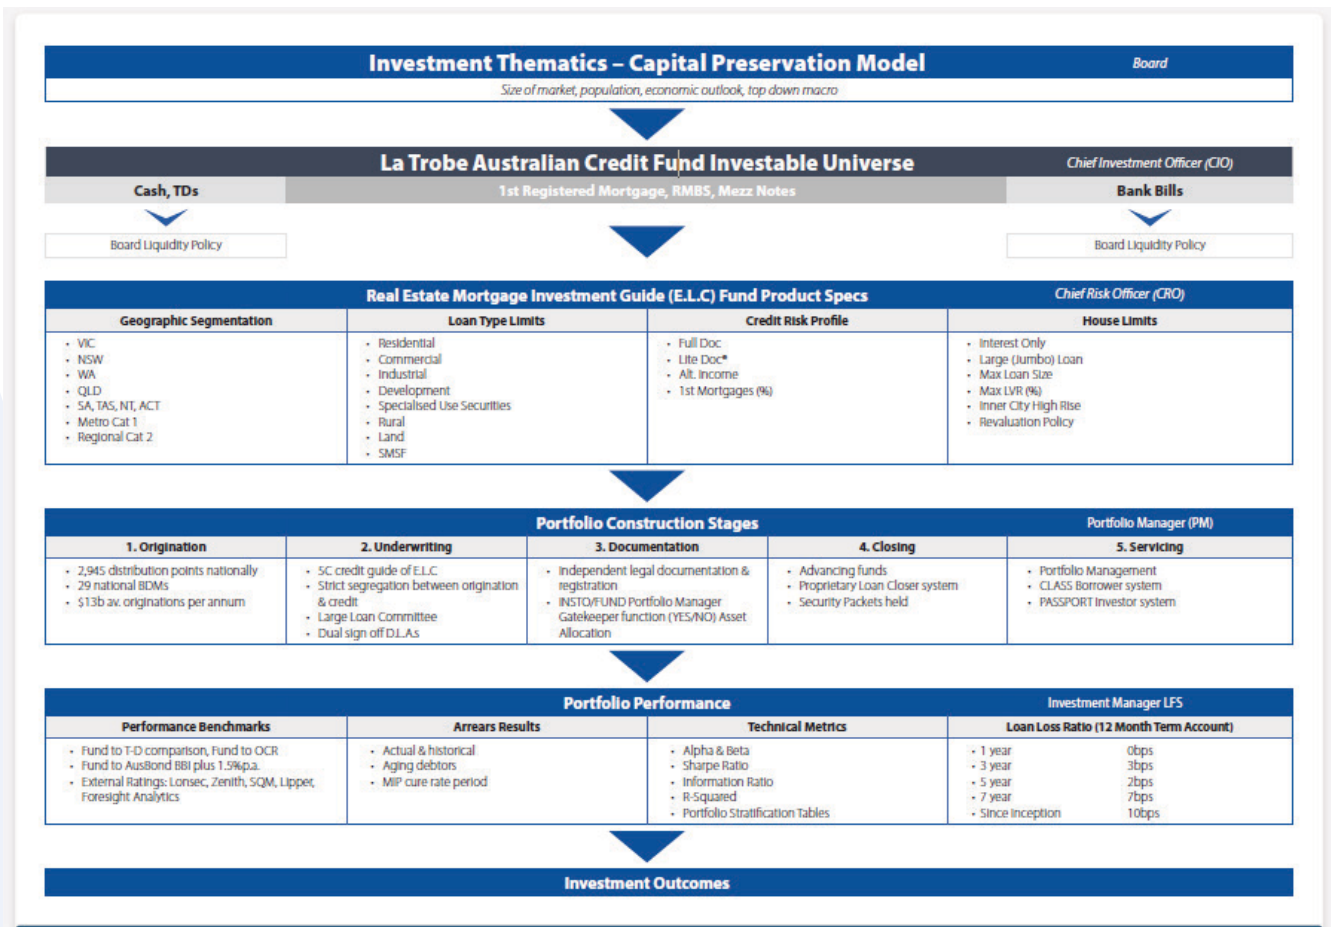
Investment Thematics – Capital Preservation Model

Board

Size of market, population, economic outlook, top down macro

La Trobe Australian Credit Fund Investable Universe

Chief Investment Officer (CIO)

Cash, TDs

1st Registered Mortgage, RMBS, Mezz Notes

Bank Bills

Board Liquidity Policy

Board Liquidity Policy

Real Estate Mortgage Investment Guide (E.L.C) Fund Product Specs

Chief Risk Officer (CRO)

| Geographic Segmentation | Loan Type Limits | Credit Risk Profile | House Limits |
|---|---|---|---|
| • VIC • NSW • WA • QLD • SA, TAS, NT, ACT • Metro Cat 1 • Regional Cat 2 | • Residential • Commercial • Industrial • Development • Specialised Use Securities • Rural • Land • SMSF | • Full Doc • Lite Doc* • Alt. Income • 1st Mortgages (%) | • Interest Only • Large (Jumbo) Loan • Max Loan Size • Max LVR (%) • Inner City High Rise • Revaluation Policy |

Portfolio Construction Stages

Portfolio Manager (PM)

| 1. Origination | 2. Underwriting | 3. Documentation | 4. Closing | 5. Servicing |
|---|---|---|---|---|
| • 2,945 distribution points nationally • 29 national BDMs • $13b av. originations per annum | • 5C credit guide of E.L.C • Strict segregation between origination & credit • Large Loan Committee • Dual sign off D.L.A.s | • Independent legal documentation & registration • INSTO/FUND Portfolio Manager Gatekeeper function (YES/NO) Asset Allocation | • Advancing funds • Proprietary Loan Closer system • Security Packets held | • Portfolio Management • CLASS Borrower system • PASSPORT Investor system |

Portfolio Performance

Investment Manager LFS

| Performance Benchmarks | Arrears Results | Technical Metrics | Loan Loss Ratio (12 Month Term Account) |
|---|---|---|---|
| • Fund to T-D comparison, Fund to OCR • Fund to AusBond BBI plus 1.5%p.a. • External Ratings: Lonsec, Zenith, SQM, Lipper, Foresight Analytics | • Actual & historical • Aging debtors • MIP cure rate period | • Alpha & Beta • Sharpe Ratio • Information Ratio • R-Squared • Portfolio Stratification Tables | • 1 year 0bps • 3 year 3bps • 5 year 2bps • 7 year 7bps • Since inception 10bps |

Investment Outcomes